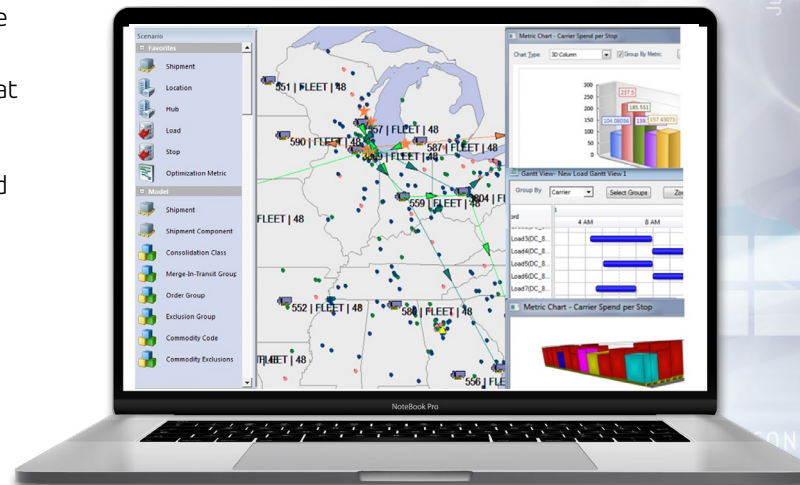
e

at

d

Scenario
Favorites
Shipment
Location
Hub
Load
Stop
Optimization Metric
Model
Shipment
Shipment Component
Consolidation Class
Merge-In-Transit Group
Order Group
Exclusion Group
Commodity Code
Commodity Exclusions

551 | FLEET | 48
590 | FLEET | 48
57 | FLEET | 48
587 | FLEET | 48
559 | FLEET | 48
604 | FLEET | 48
FLEET | 48
552 | FLEET | 48
580 | FLEET | 48
FLEET | 48
556 | FLEET

Metric Chart - Carrier Spend per Stop
Chart Type: 3D Column
Group By Metric
237.5
185.551
104.08036
138
157.43073

Gantt View - New Load Gantt View 1
Group By Carrier
Select Groups
4 AM
8 AM
Load3(DC_8...
Load4(DC_8...
Load5(DC_8...
Load6(DC_8...
Load7(DC_8...

Metric Chart - Carrier Spend per Stop

NoteBook Pro